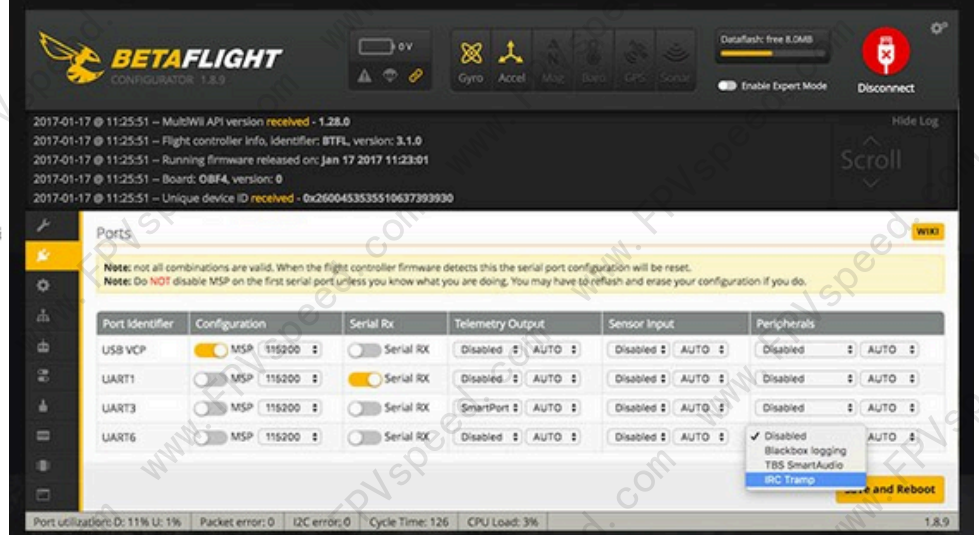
BETAFLIGHT
CONFIGURATOR 1.8.9

0V

Gyro Accel Mag Baro GPS Sonar

Dataflash: free 8.0MB

Enable Expert Mode

Disconnect

2017-01-17 @ 11:25:51 – MultiWii API version received - 1.28.0
2017-01-17 @ 11:25:51 – Flight controller info, identifier: BTFL, version: 3.1.0
2017-01-17 @ 11:25:51 – Running firmware released on: Jan 17 2017 11:23:01
2017-01-17 @ 11:25:51 – Board: OBF4, version: 0
2017-01-17 @ 11:25:51 – Unique device ID received - 0x2600453535510637393930

Hide Log

Scroll

Ports

WIKI

Note: not all combinations are valid. When the flight controller firmware detects this the serial port configuration will be reset.
Note: Do NOT disable MSP on the first serial port unless you know what you are doing. You may have to reflash and erase your configuration if you do.

| Port Identifier | Configuration | Serial Rx | Telemetry Output | Sensor Input | Peripherals |
|---|---|---|---|---|---|
| USB VCP | MSP 115200 | Serial RX | Disabled AUTO | Disabled AUTO | Disabled AUTO |
| UART1 | MSP 115200 | Serial RX | Disabled AUTO | Disabled AUTO | Disabled AUTO |
| UART3 | MSP 115200 | Serial RX | SmartPort AUTO | Disabled AUTO | Disabled AUTO |
| UART6 | MSP 115200 | Serial RX | Disabled AUTO | Disabled AUTO | ✓ Disabled AUTO |

Blackbox logging
TBS SmartAudio
IRC Tramp

Save and Reboot

Port utilization: D: 11% U: 1% | Packet error: 0 | I2C error: 0 | Cycle Time: 126 | CPU Load: 3%

1.8.9